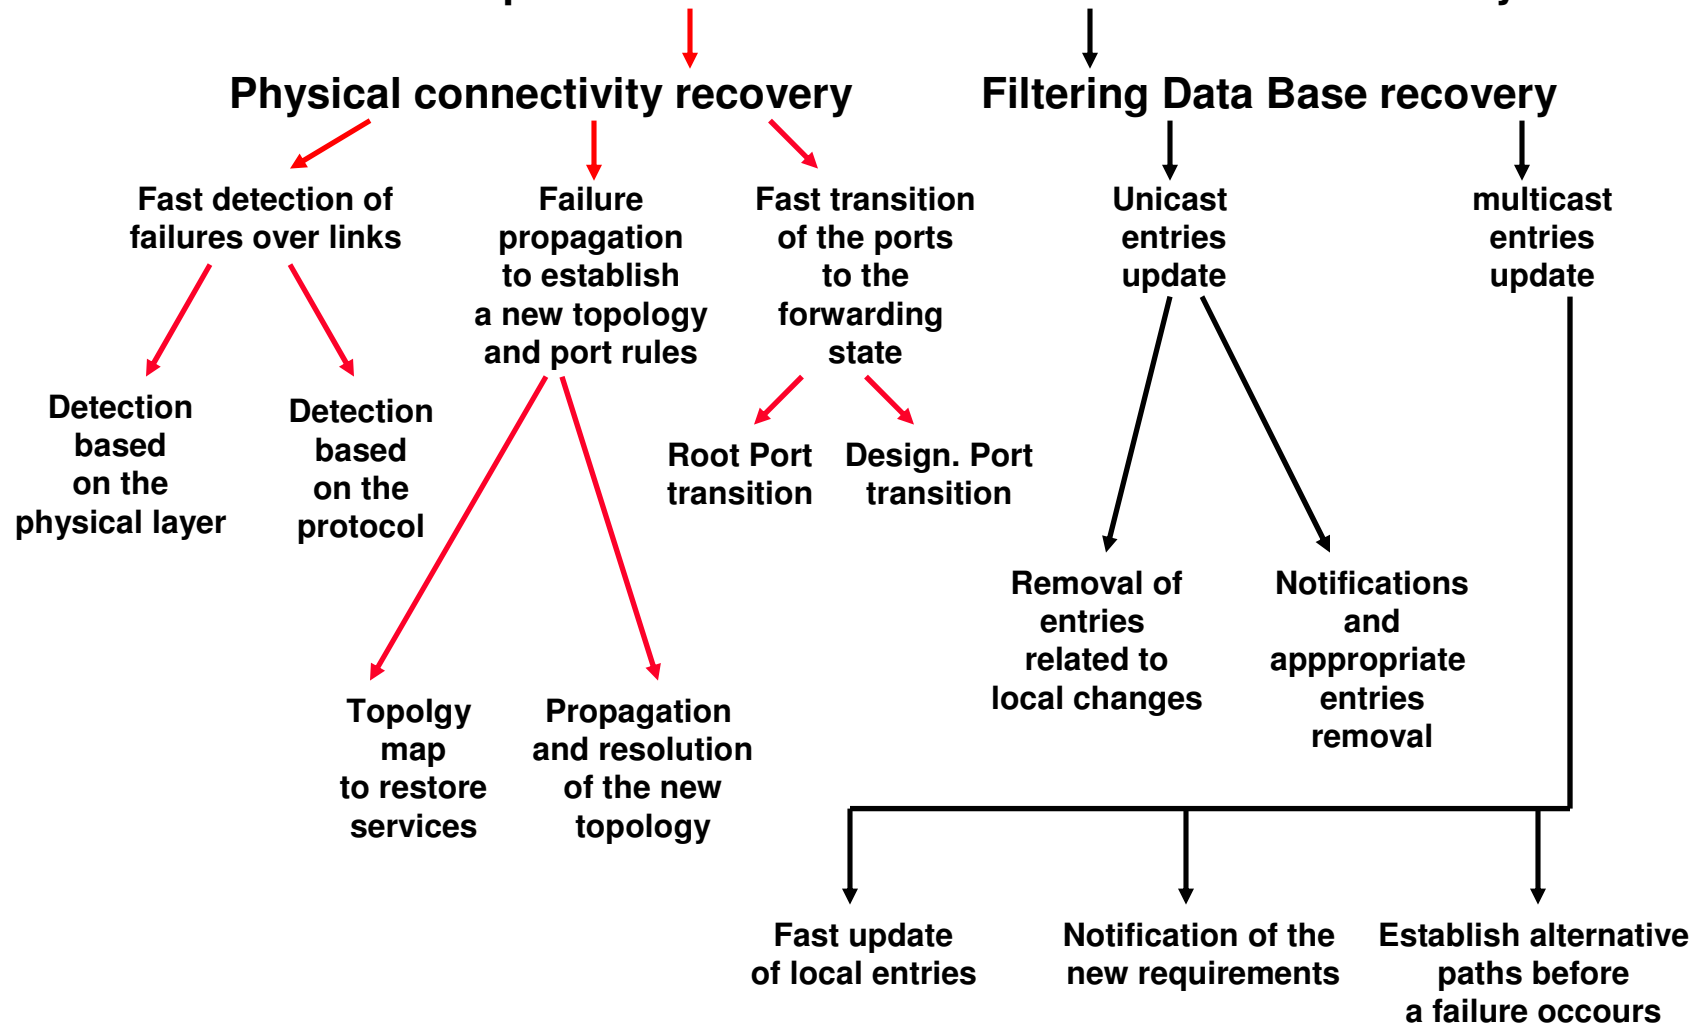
Physical connectivity recovery

Filtering Data Base recovery

Fast detection of failures over links

Failure propagation to establish a new topology and port rules

Fast transition of the ports to the forwarding state

Unicast entries update

multicast entries update

Detection based on the physical layer

Detection based on the protocol

Root Port transition

Design. Port transition

Removal of entries related to local changes

Notifications and apppropriate entries removal

Topolgy map to restore services

Propagation and resolution of the new topology

Fast update of local entries

Notification of the new requirements

Establish alternative paths before a failure occours